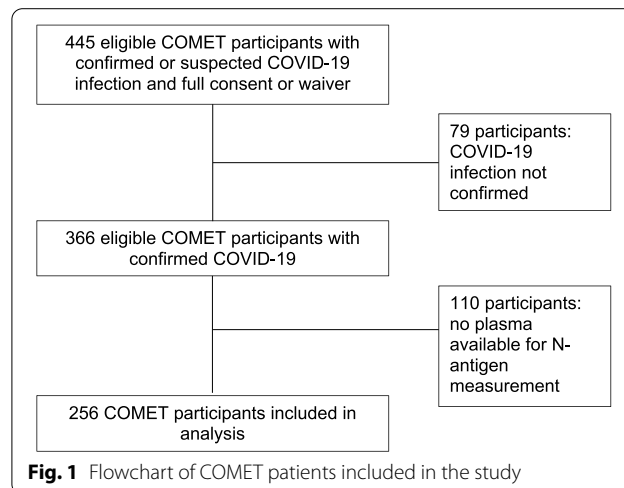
445 eligible COMET participants with confirmed or suspected COVID-19 infection and full consent or waiver

79 participants: COVID-19 infection not confirmed

366 eligible COMET participants with confirmed COVID-19

110 participants: no plasma available for N-antigen measurement

256 COMET participants included in analysis

**Fig. 1** Flowchart of COMET patients included in the study